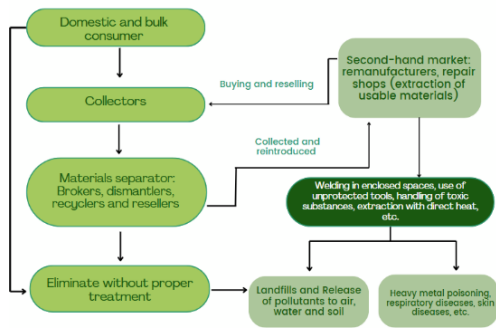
Domestic and bulk consumer

Collectors

Materials separator: Brokers, dismantlers, recyclers and resellers

Eliminate without proper treatment

Buying and reselling

Second-hand market: remanufacturers, repair shops (extraction of usable materials)

Collected and reintroduced

Welding in enclosed spaces, use of unprotected tools, handling of toxic substances, extraction with direct heat, etc.

Landfills and Release of pollutants to air, water and soil

Heavy metal poisoning, respiratory diseases, skin diseases, etc.